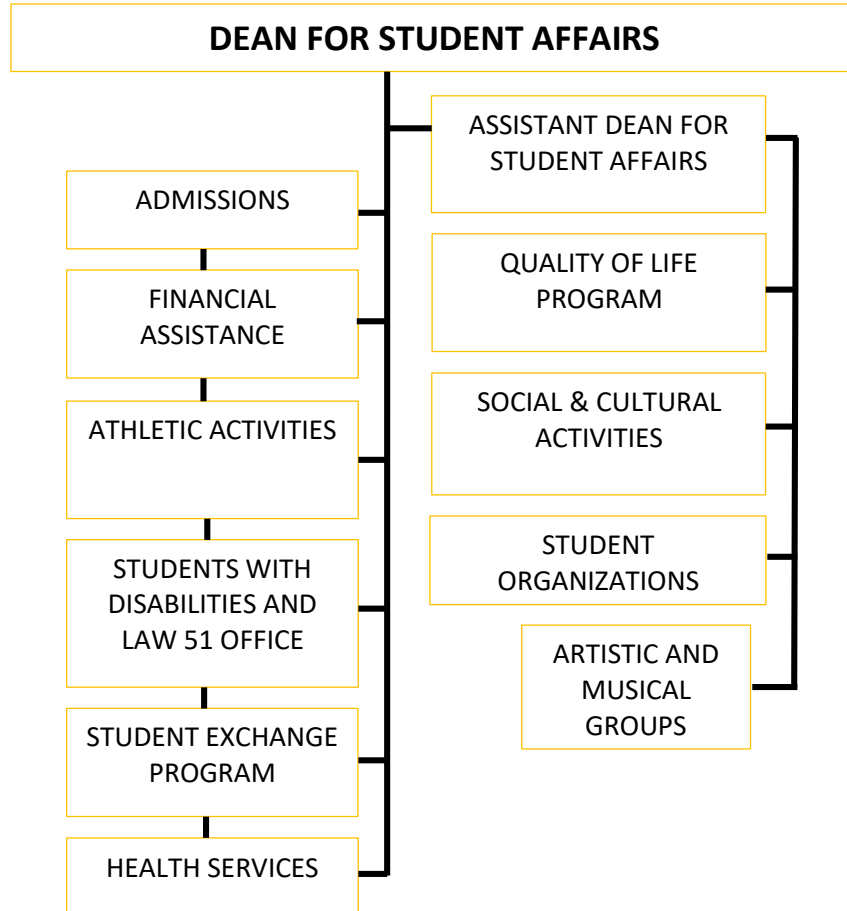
DEAN FOR STUDENT AFFAIRS

ASSISTANT DEAN FOR STUDENT AFFAIRS

QUALITY OF LIFE PROGRAM

SOCIAL & CULTURAL ACTIVITIES

STUDENT ORGANIZATIONS

ARTISTIC AND MUSICAL GROUPS

ADMISSIONS

FINANCIAL ASSISTANCE

ATHLETIC ACTIVITIES

STUDENTS WITH DISABILITIES AND LAW 51 OFFICE

STUDENT EXCHANGE PROGRAM

HEALTH SERVICES